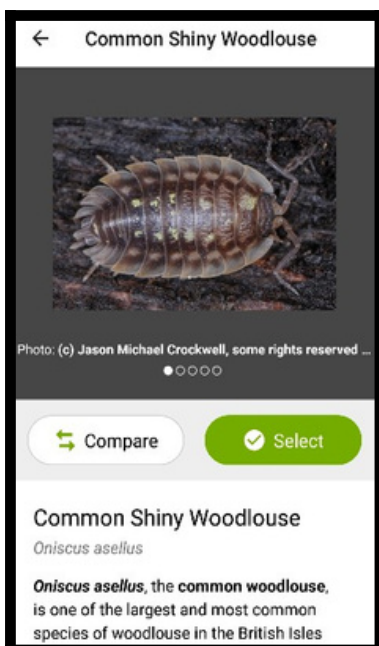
←
Common Shiny Woodlouse

Photo: (c) Jason Michael Crockwell, some rights reserved ...

Compare
Select

Common Shiny Woodlouse
Oniscus asellus

**Oniscus asellus**, the **common woodlouse**, is one of the largest and most common species of woodlouse in the British Isles